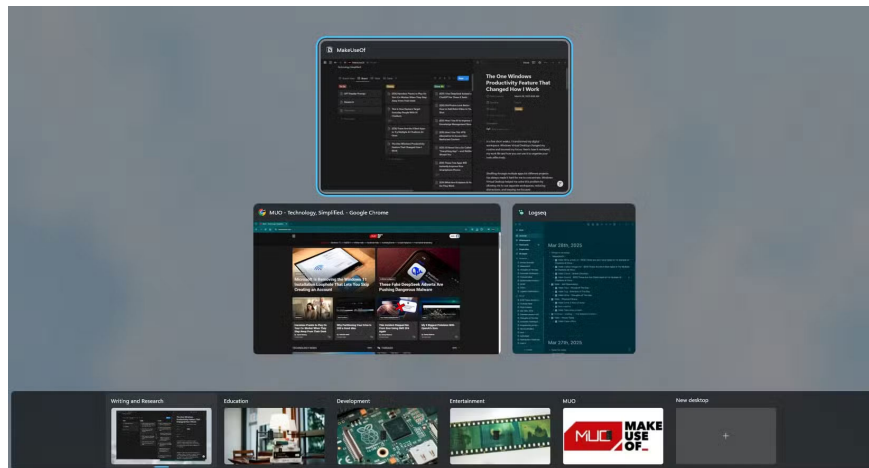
MakeUseOf

The One Windows Productivity Feature That Changed How I Work

MUO - Technology, Simplified. - Google Chrome

Microsoft Is Removing the Windows 11 Installation Loophole That Lets You Skip Creating an Account

These Fake DeepSeek Adverts Are Pushing Dangerous Malware

Logseq

Mar 28th, 2025

Mar 27th, 2025

Writing and Research

Education

Development

Entertainment

MUO

New desktop

+

MUO MAKE USE OF